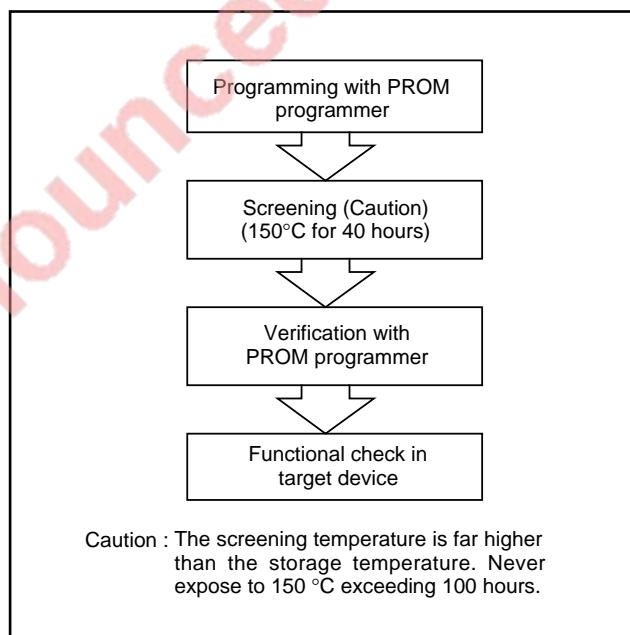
ounce

Programming with PROM programmer

Screening (Caution) (150°C for 40 hours)

Verification with PROM programmer

Functional check in target device

Caution : The screening temperature is far higher than the storage temperature. Never expose to 150 °C exceeding 100 hours.